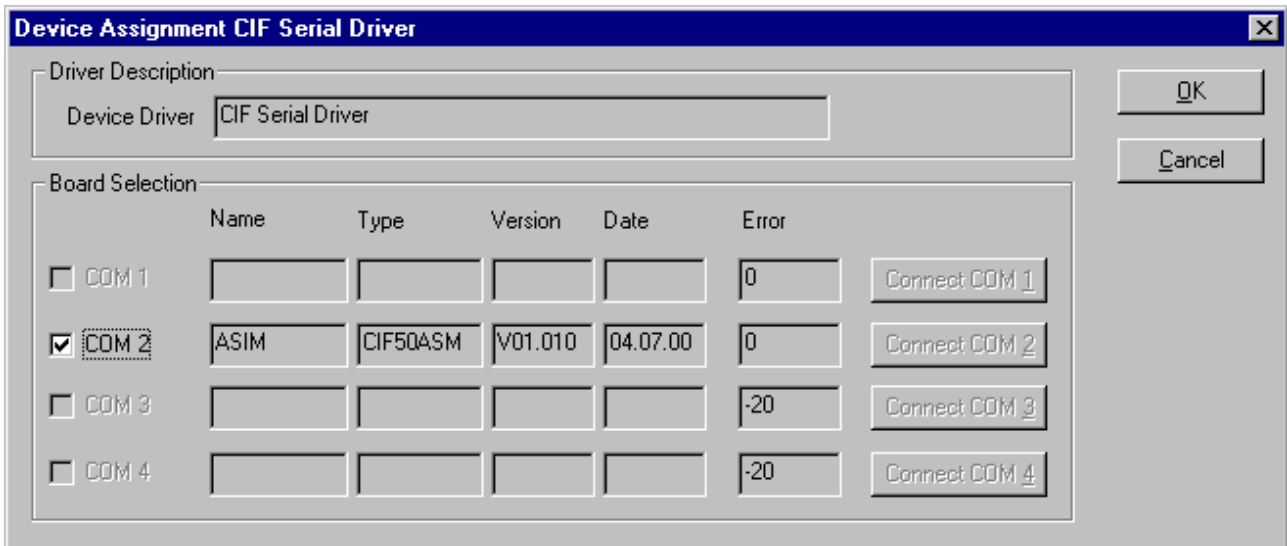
Device Assignment CIF Serial Driver

Driver Description

Device Driver CIF Serial Driver

OK

Cancel

Board Selection

| | Name | Type | Version | Date | Error | |
|---|---|---|---|---|---|---|
| COM 1 | | | | | 0 | Connect COM 1 |
| COM 2 | ASIM | CIF50ASM | V01.010 | 04.07.00 | 0 | Connect COM 2 |
| COM 3 | | | | | -20 | Connect COM 3 |
| COM 4 | | | | | -20 | Connect COM 4 |